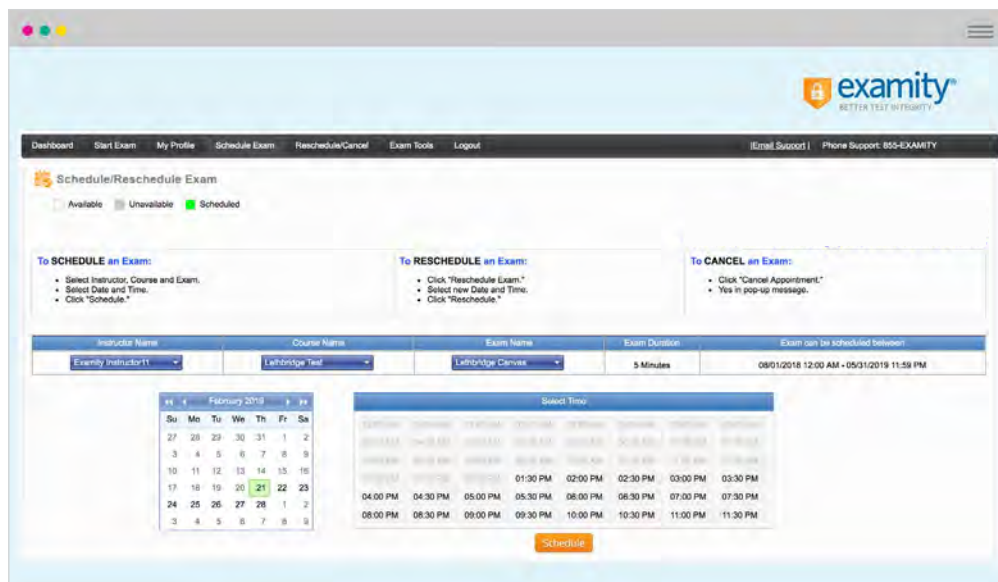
examity®
BETTER TEST INTEGRITY

Dashboard Start Exam My Profile Schedule Exam Reschedule/Cancel Exam Tools Logout |Email Support| Phone Support: 855-EXAMITY

Schedule/Reschedule Exam

Available Unavailable Scheduled

To SCHEDULE an Exam:
- Select Instructor, Course and Exam.
- Select Date and Time.
- Click "Schedule."

To RESCHEDULE an Exam:
- Click "Reschedule Exam."
- Select new Date and Time.
- Click "Reschedule."

To CANCEL an Exam:
- Click "Cancel Appointment."
- Yes in pop-up message.

| Instructor Name | Course Name | Exam Name | Exam Duration | Exam can be scheduled between |
|---|---|---|---|---|
| Examity Instructor11 | Lethbridge Test | Lethbridge Canvas | 5 Minutes | 08/01/2018 12:00 AM - 05/31/2019 11:59 PM |

February 2019

| Su | Mo | Tu | We | Th | Fr | Sa |
|---|---|---|---|---|---|---|
| 27 | 28 | 29 | 30 | 31 | 1 | 2 |
| 3 | 4 | 5 | 6 | 7 | 8 | 9 |
| 10 | 11 | 12 | 13 | 14 | 15 | 16 |
| 17 | 18 | 19 | 20 | 21 | 22 | 23 |
| 24 | 25 | 26 | 27 | 28 | 1 | 2 |
| 3 | 4 | 5 | 6 | 7 | 8 | 9 |

Select Time

| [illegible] | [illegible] | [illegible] | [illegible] | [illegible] | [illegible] | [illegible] | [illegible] |
|---|---|---|---|---|---|---|---|
| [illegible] | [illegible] | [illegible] | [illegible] | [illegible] | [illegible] | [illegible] | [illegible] |
| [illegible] | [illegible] | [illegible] | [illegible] | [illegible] | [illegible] | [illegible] | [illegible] |
| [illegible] | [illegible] | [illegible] | 01:30 PM | 02:00 PM | 02:30 PM | 03:00 PM | 03:30 PM |
| 04:00 PM | 04:30 PM | 05:00 PM | 05:30 PM | 06:00 PM | 06:30 PM | 07:00 PM | 07:30 PM |
| 08:00 PM | 08:30 PM | 09:00 PM | 09:30 PM | 10:00 PM | 10:30 PM | 11:00 PM | 11:30 PM |

Schedule